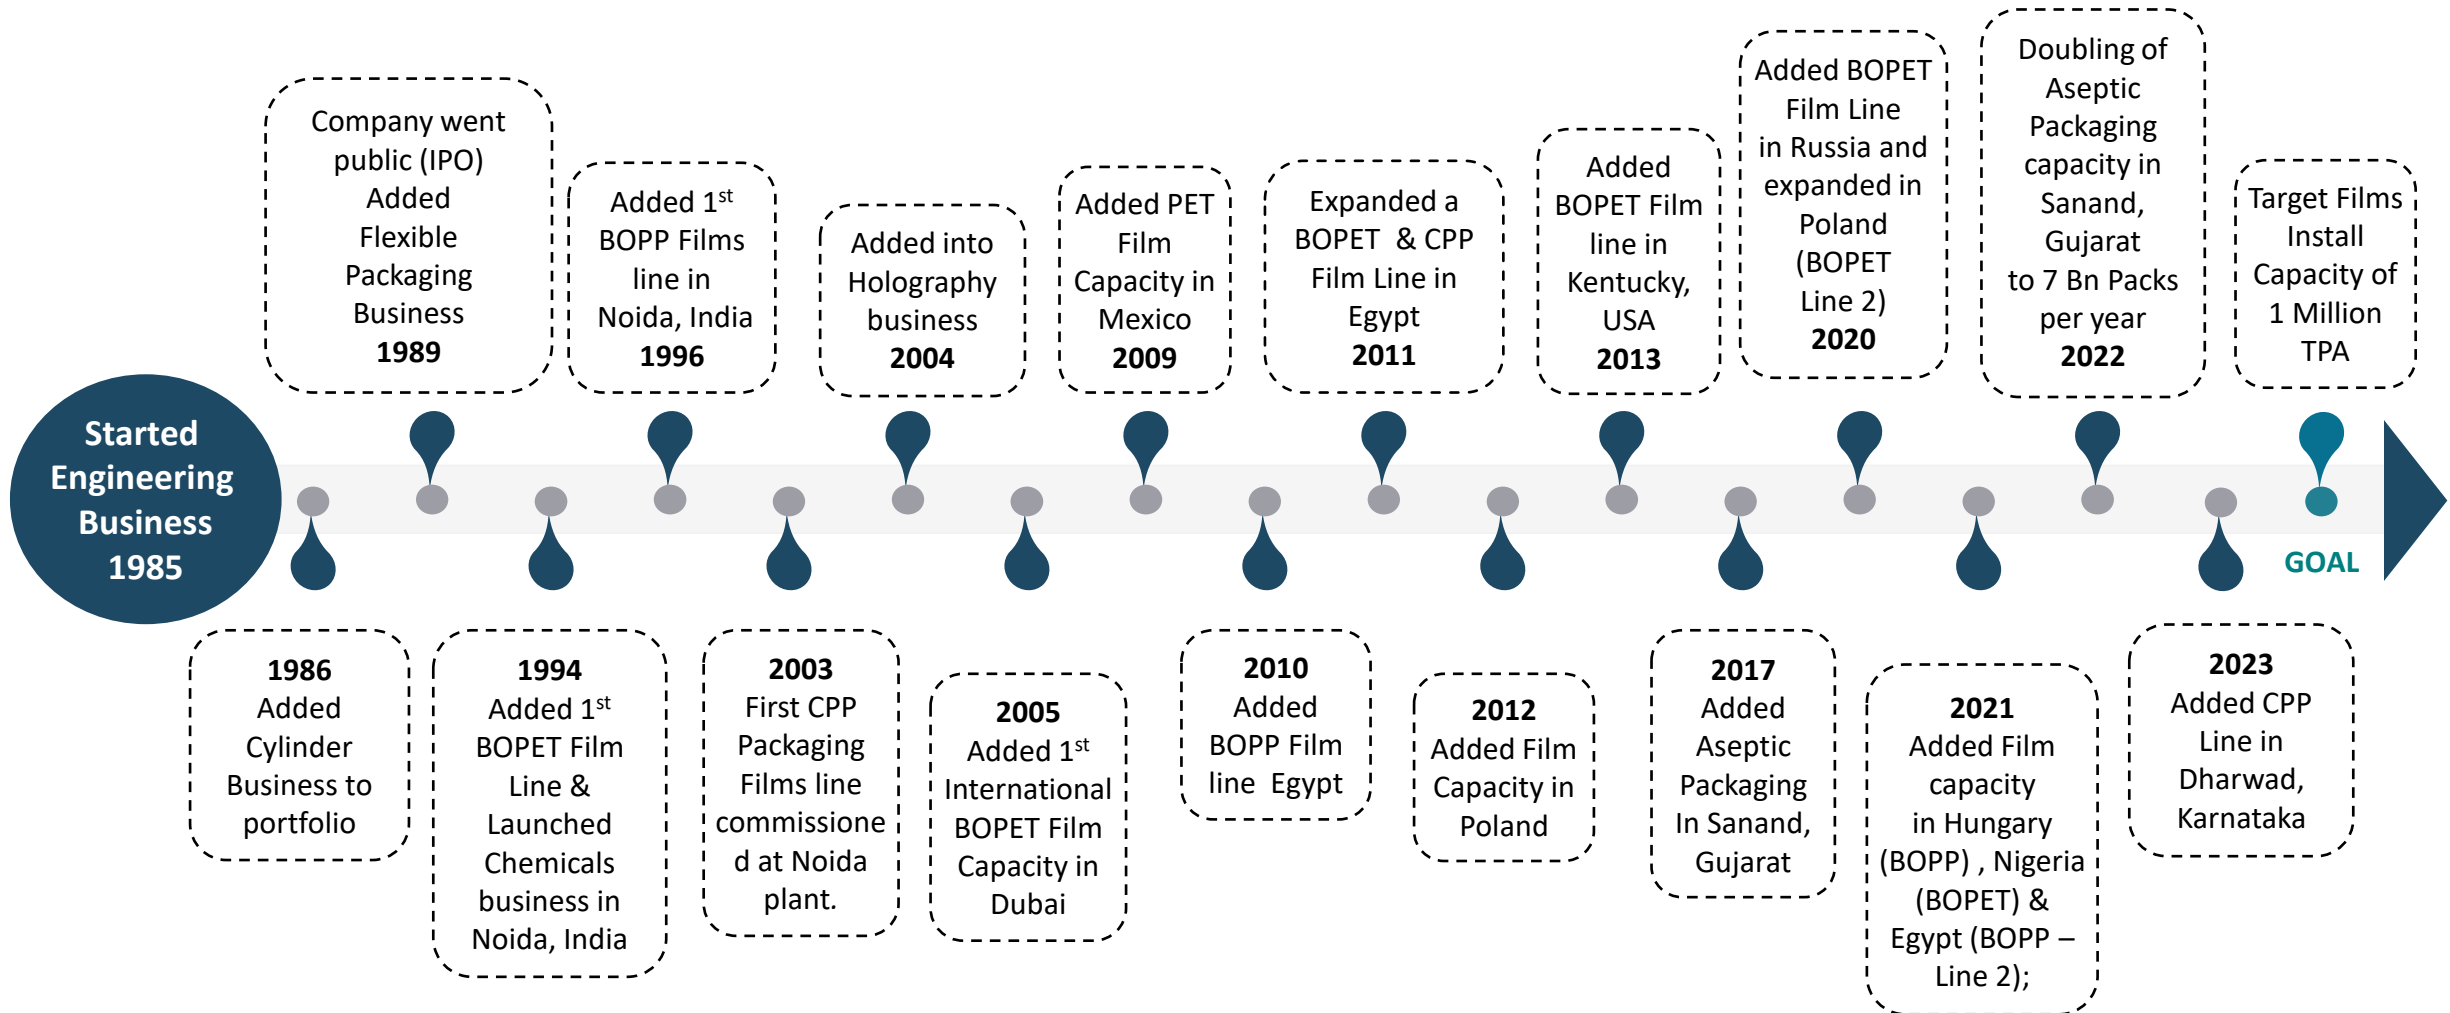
Started Engineering Business 1985

Company went public (IPO) Added Flexible Packaging Business 1989

Added 1$^{st}$ BOPP Films line in Noida, India 1996

Added into Holography business 2004

Added PET Film Capacity in Mexico 2009

Expanded a BOPET & CPP Film Line in Egypt 2011

Added BOPET Film line in Kentucky, USA 2013

Added BOPET Film Line in Russia and expanded in Poland (BOPET Line 2) 2020

Doubling of Aseptic Packaging capacity in Sanand, Gujarat to 7 Bn Packs per year 2022

Target Films Install Capacity of 1 Million TPA

GOAL

1986 Added Cylinder Business to portfolio

1994 Added 1$^{st}$ BOPET Film Line & Launched Chemicals business in Noida, India

2003 First CPP Packaging Films line commissioned at Noida plant.

2005 Added 1$^{st}$ International BOPET Film Capacity in Dubai

2010 Added BOPP Film line Egypt

2012 Added Film Capacity in Poland

2017 Added Aseptic Packaging In Sanand, Gujarat

2021 Added Film capacity in Hungary (BOPP) , Nigeria (BOPET) & Egypt (BOPP – Line 2);

2023 Added CPP Line in Dharwad, Karnataka